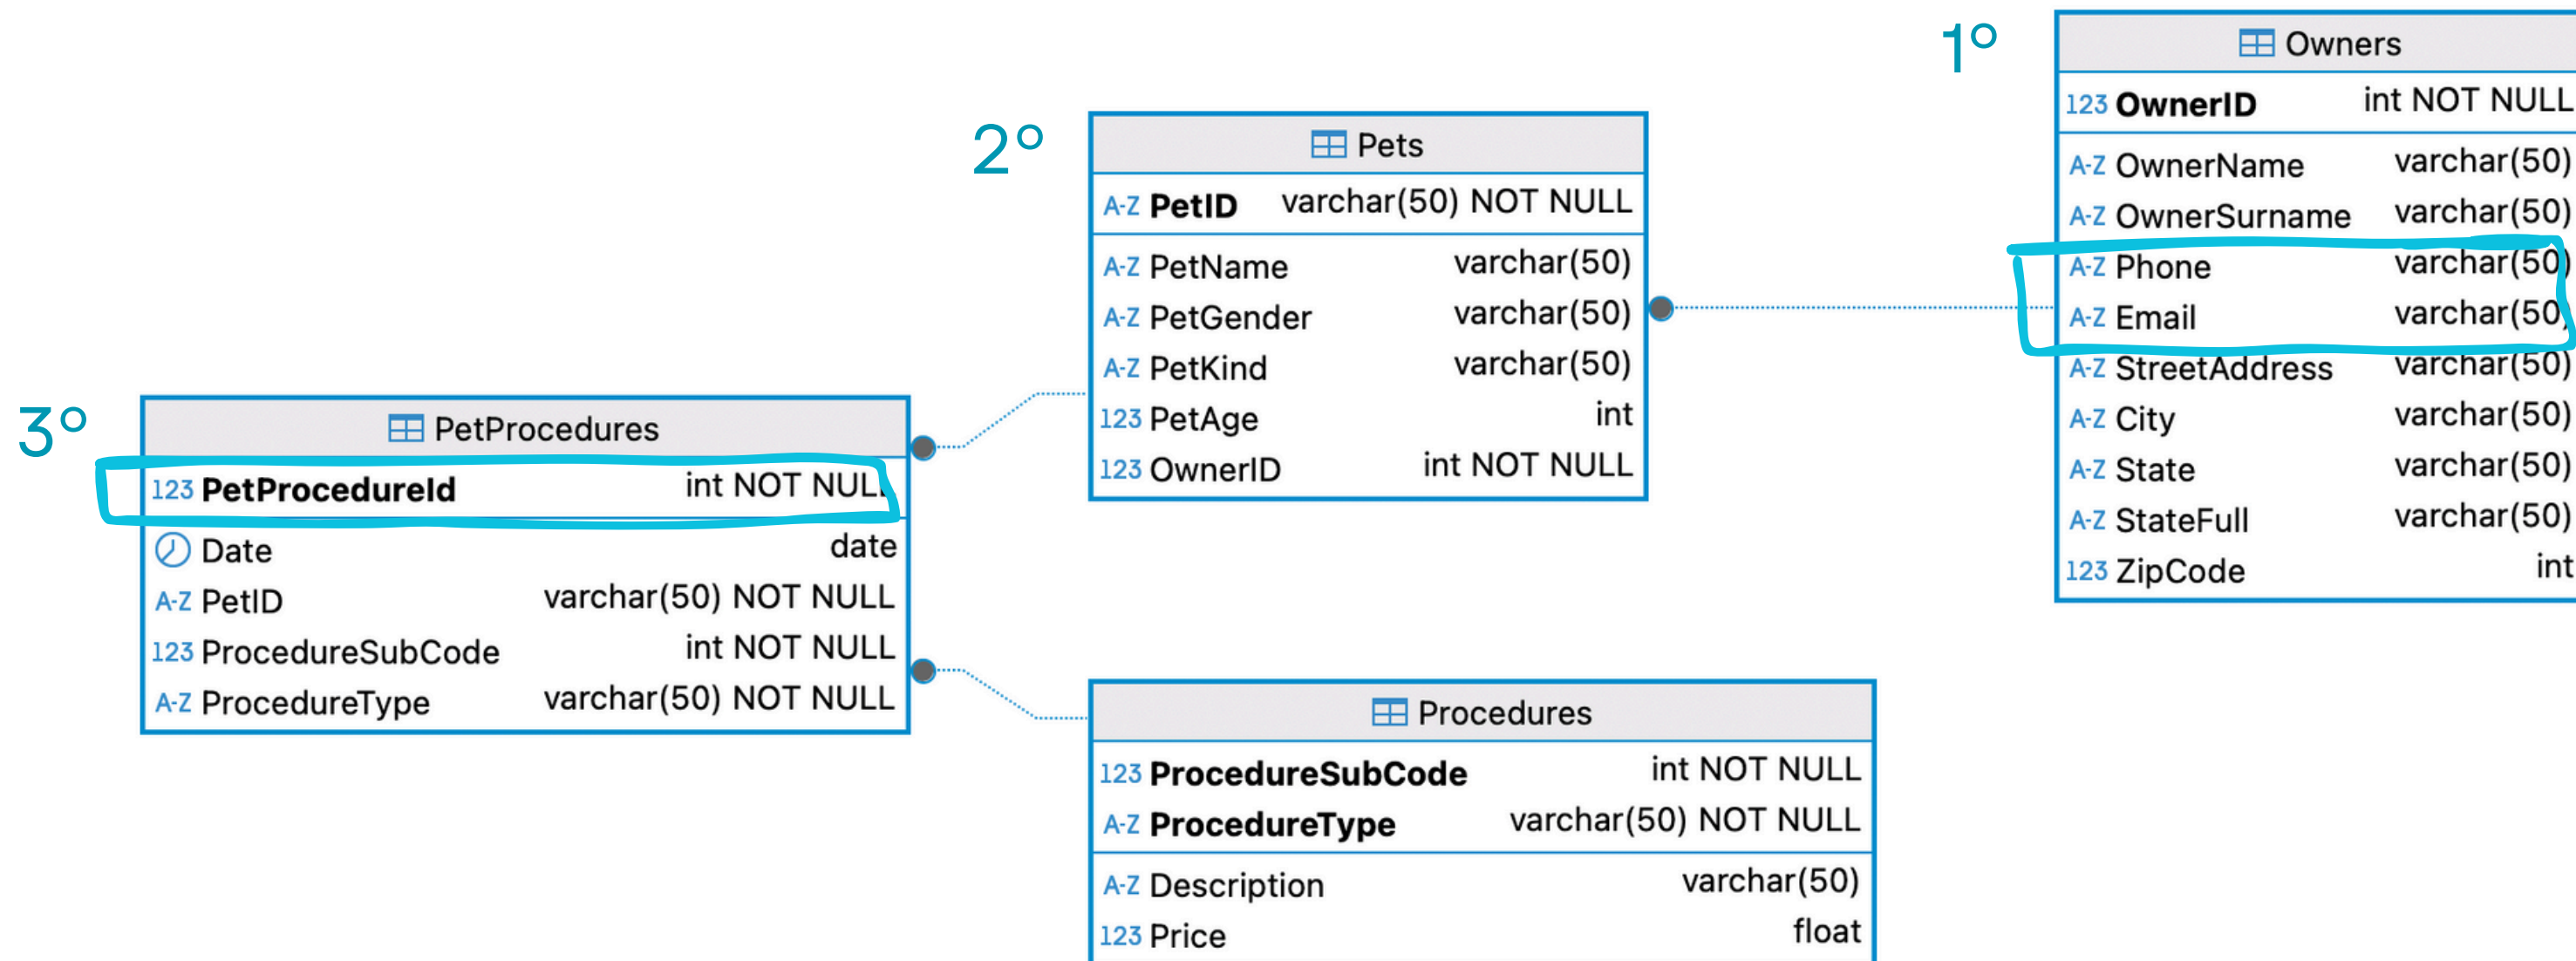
1°

Owners

123 **OwnerID** int NOT NULL

A-Z OwnerName varchar(50)
A-Z OwnerSurname varchar(50)
A-Z Phone varchar(50)
A-Z Email varchar(50
A-Z StreetAddress varchar(50)
A-Z City varchar(50)
A-Z State varchar(50)
A-Z StateFull varchar(50)
123 ZipCode int

2°

Pets

A-Z **PetID** varchar(50) NOT NULL

A-Z PetName varchar(50)
A-Z PetGender varchar(50)
A-Z PetKind varchar(50)
123 PetAge int
123 OwnerID int NOT NULL

3°

PetProcedures

123 **PetProcedureId** int NOT NULL

Date date
A-Z PetID varchar(50) NOT NULL
123 ProcedureSubCode int NOT NULL
A-Z ProcedureType varchar(50) NOT NULL

Procedures

123 **ProcedureSubCode** int NOT NULL
A-Z **ProcedureType** varchar(50) NOT NULL

A-Z Description varchar(50)
123 Price float